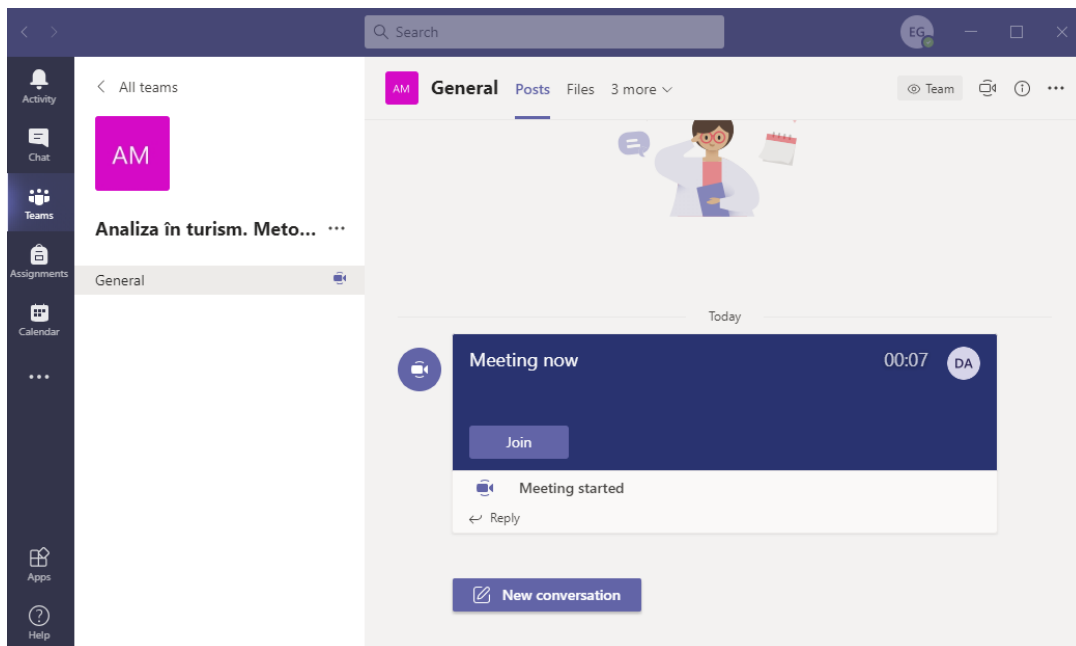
Search

EG

Activity
Chat
Teams
Assignments
Calendar
...
Apps
Help

All teams

AM

Analiza în turism. Meto... ...

General

AM General Posts Files 3 more

Team

Today

Meeting now 00:07 DA

Join

Meeting started

Reply

New conversation